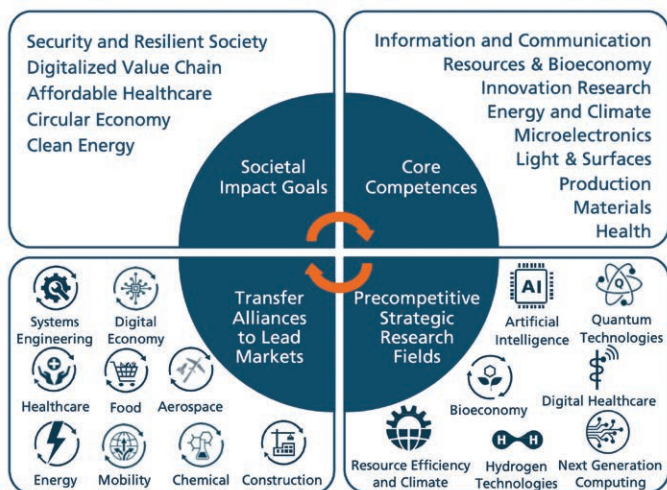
Security and Resilient Society
Digitalized Value Chain
Affordable Healthcare
Circular Economy
Clean Energy

Information and Communication
Resources & Bioeconomy
Innovation Research
Energy and Climate
Microelectronics
Light & Surfaces
Production
Materials
Health

Societal Impact Goals

Core Competences

Transfer Alliances to Lead Markets

Precompetitive Strategic Research Fields

Systems Engineering
Digital Economy
Healthcare
Food
Aerospace
Energy
Mobility
Chemical
Construction

AI
Artificial Intelligence
Quantum Technologies
Bioeconomy
Digital Healthcare
Resource Efficiency and Climate
H H
Hydrogen Technologies
Next Generation Computing